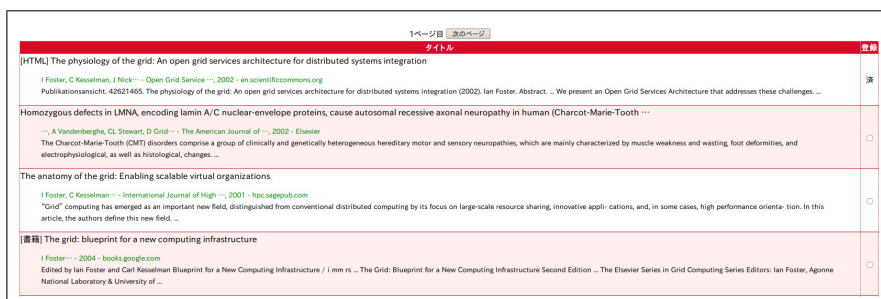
1ページ目 次のページ

| タイトル | 登録 |
|---|---|
| [HTML] The physiology of the grid: An open grid services architecture for distributed systems integration<br>I Foster, C Kesselman, J Nick… - Open Grid Service …, 2002 - en.scientificcommons.org<br>Publikationsansicht. 42621465. The physiology of the grid: An open grid services architecture for distributed systems integration (2002). Ian Foster. Abstract. ... We present an Open Grid Services Architecture that addresses these challenges. ... | 済 |
| Homozygous defects in LMNA, encoding lamin A/C nuclear-envelope proteins, cause autosomal recessive axonal neuropathy in human (Charcot-Marie-Tooth …<br>…, A Vandenberghe, CL Stewart, D Grid… - The American Journal of …, 2002 - Elsevier<br>The Charcot-Marie-Tooth (CMT) disorders comprise a group of clinically and genetically heterogeneous hereditary motor and sensory neuropathies, which are mainly characterized by muscle weakness and wasting, foot deformities, and electrophysiological, as well as histological, changes. ... | ○ |
| The anatomy of the grid: Enabling scalable virtual organizations<br>I Foster, C Kesselman… - International Journal of High …, 2001 - hpc.sagepub.com<br>"Grid" computing has emerged as an important new field, distinguished from conventional distributed computing by its focus on large-scale resource sharing, innovative appli- cations, and, in some cases, high performance orienta- tion. In this article, the authors define this new field. ... | ○ |
| [書籍] The grid: blueprint for a new computing infrastructure<br>I Foster… - 2004 - books.google.com<br>Edited by Ian Foster and Carl Kesselman Blueprint for a New Computing Infrastructure / i mm rs ... The Grid: Blueprint for a New Computing Infrastructure Second Edition ... The Elsevier Series in Grid Computing Series Editors: Ian Foster, Agonne National Laboratory & University of ... | ○ |